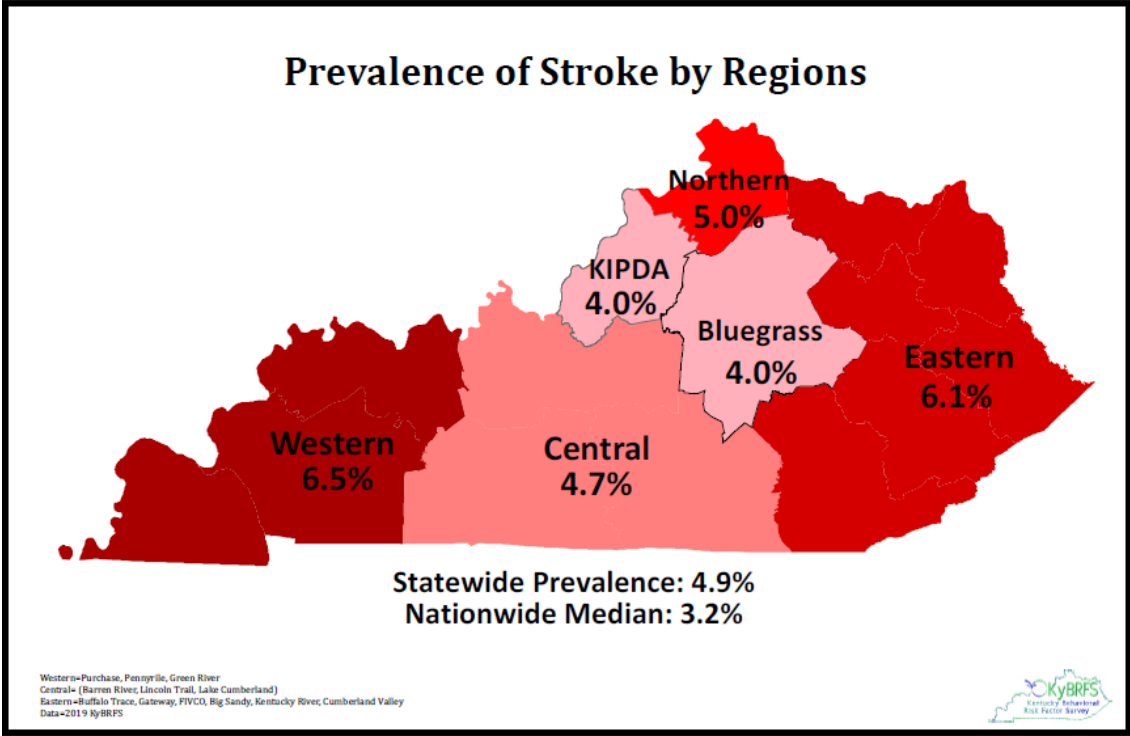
Prevalence of Stroke by Regions

Northern
5.0%

KIPDA
4.0%

Bluegrass
4.0%

Eastern
6.1%

Western
6.5%

Central
4.7%

Statewide Prevalence: 4.9%
Nationwide Median: 3.2%

Western=Purchase, Pennyrile, Green River
Central= (Barren River, Lincoln Trail, Lake Cumberland)
Eastern=Buffalo Trace, Gateway, FIVCO, Big Sandy, Kentucky River, Cumberland Valley
Data=2019 KyBRFS

KyBRFS
Kentucky Behavioral Risk Factor Survey